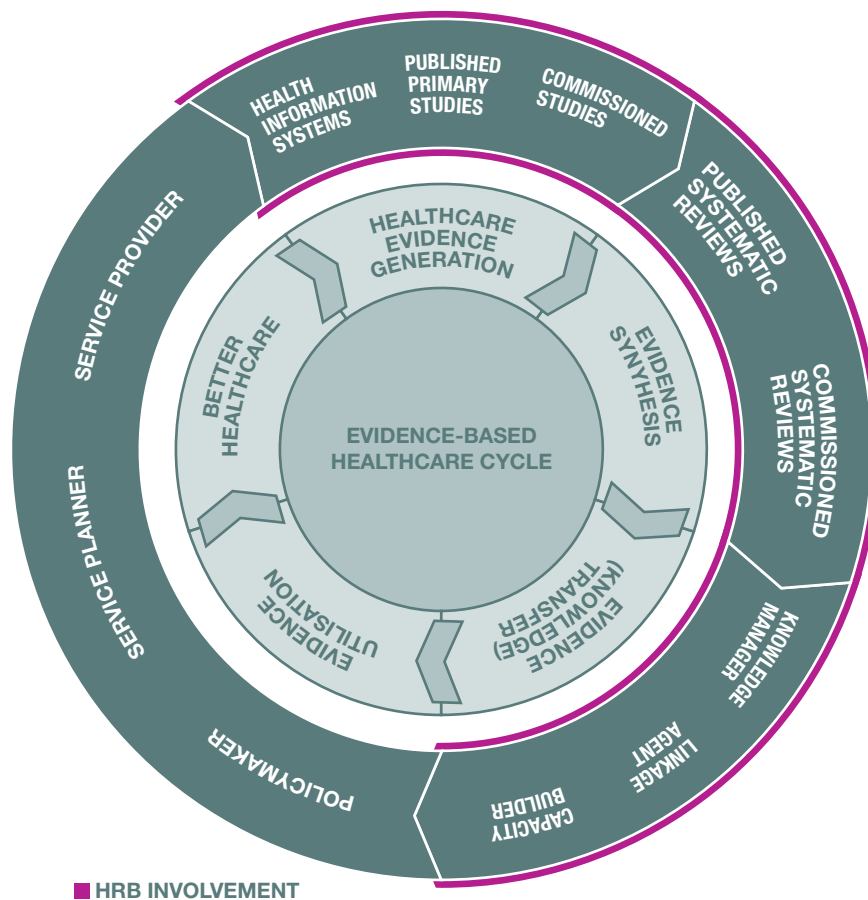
HEALTH INFORMATION SYSTEMS

PUBLISHED PRIMARY STUDIES

COMMISSIONED STUDIES

PUBLISHED SYSTEMATIC REVIEWS

COMMISSIONED SYSTEMATIC REVIEWS

KNOWLEDGE MANAGER

LINKAGE AGENT

CAPACITY BUILDER

POLICYMAKER

SERVICE PLANNER

SERVICE PROVIDER

HEALTHCARE EVIDENCE GENERATION

EVIDENCE SYNTHESIS

EVIDENCE TRANSFER (KNOWLEDGE TRANSFER)

EVIDENCE UTILISATION

BETTER HEALTHCARE

EVIDENCE-BASED HEALTHCARE CYCLE

HRB INVOLVEMENT